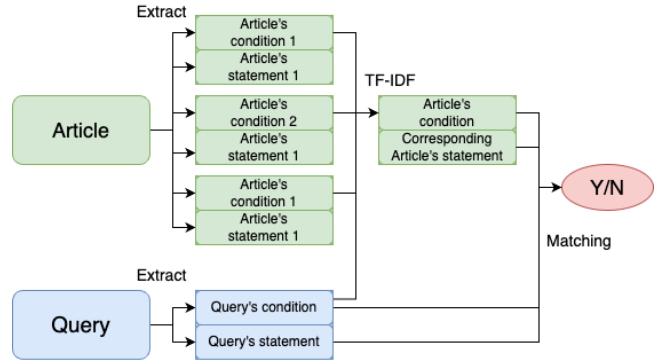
Extract

Article

Article's condition 1

Article's statement 1

Article's condition 2

Article's statement 1

Article's condition 1

Article's statement 1

TF-IDF

Article's condition

Corresponding Article's statement

Y/N

Matching

Extract

Query

Query's condition

Query's statement